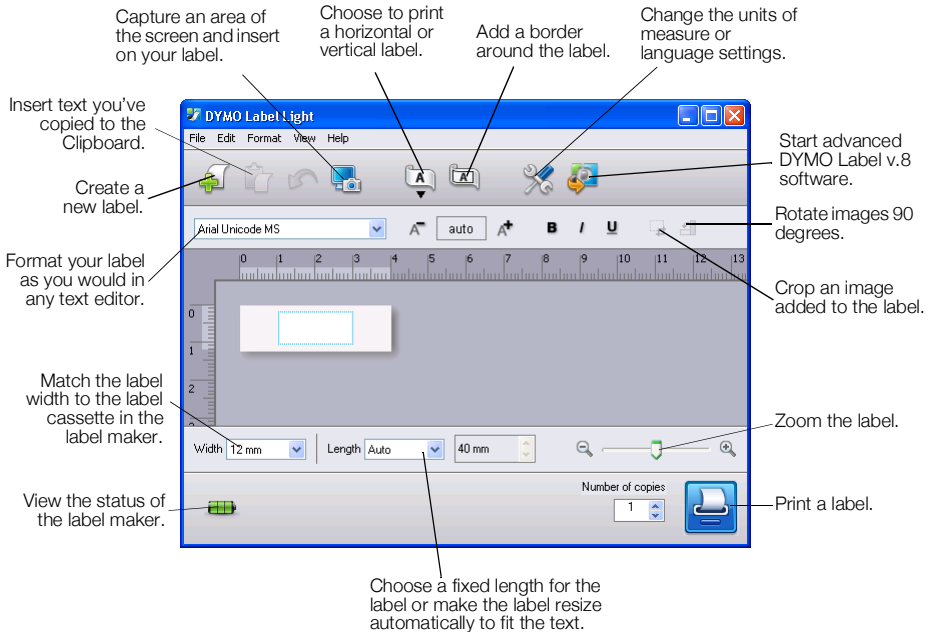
Capture an area of the screen and insert on your label.

Choose to print a horizontal or vertical label.

Add a border around the label.

Change the units of measure or language settings.

Insert text you've copied to the Clipboard.

Create a new label.

Format your label as you would in any text editor.

Start advanced DYMO Label v.8 software.

Rotate images 90 degrees.

Crop an image added to the label.

DYMO Label Light

File Edit Format View Help

Arial Unicode MS

auto

B I U

0 1 2 3 4 5 6 7 8 9 10 11 12 13

0
1
2

Width 12 mm

Length Auto

40 mm

Number of copies

1

Match the label width to the label cassette in the label maker.

Zoom the label.

View the status of the label maker.

Print a label.

Choose a fixed length for the label or make the label resize automatically to fit the text.